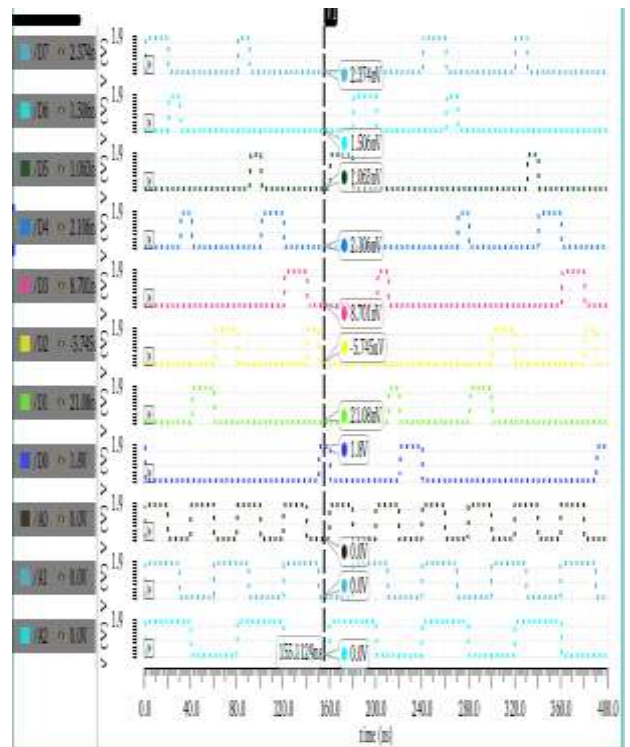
/D7 2.374mV
1.9
2.374mV

/D6 1.306mV
1.9
1.306mV

/D5 1.063mV
1.9
1.063mV

/D4 2.306mV
1.9
2.306mV

/D3 8.701mV
1.9
8.701mV

/D2 -5.745mV
1.9
-5.745mV

/D1 21.08mV
1.9
21.08mV

/D0 1.8V
1.9
1.8V

/A0 0.0V
1.9
0.0V

/A1 0.0V
1.9
0.0V

/A2 0.0V
1.9
155.2128ns
0.0V

0.0 40.0 80.0 120.0 160.0 200.0 240.0 280.0 320.0 360.0 400.0
time (ns)